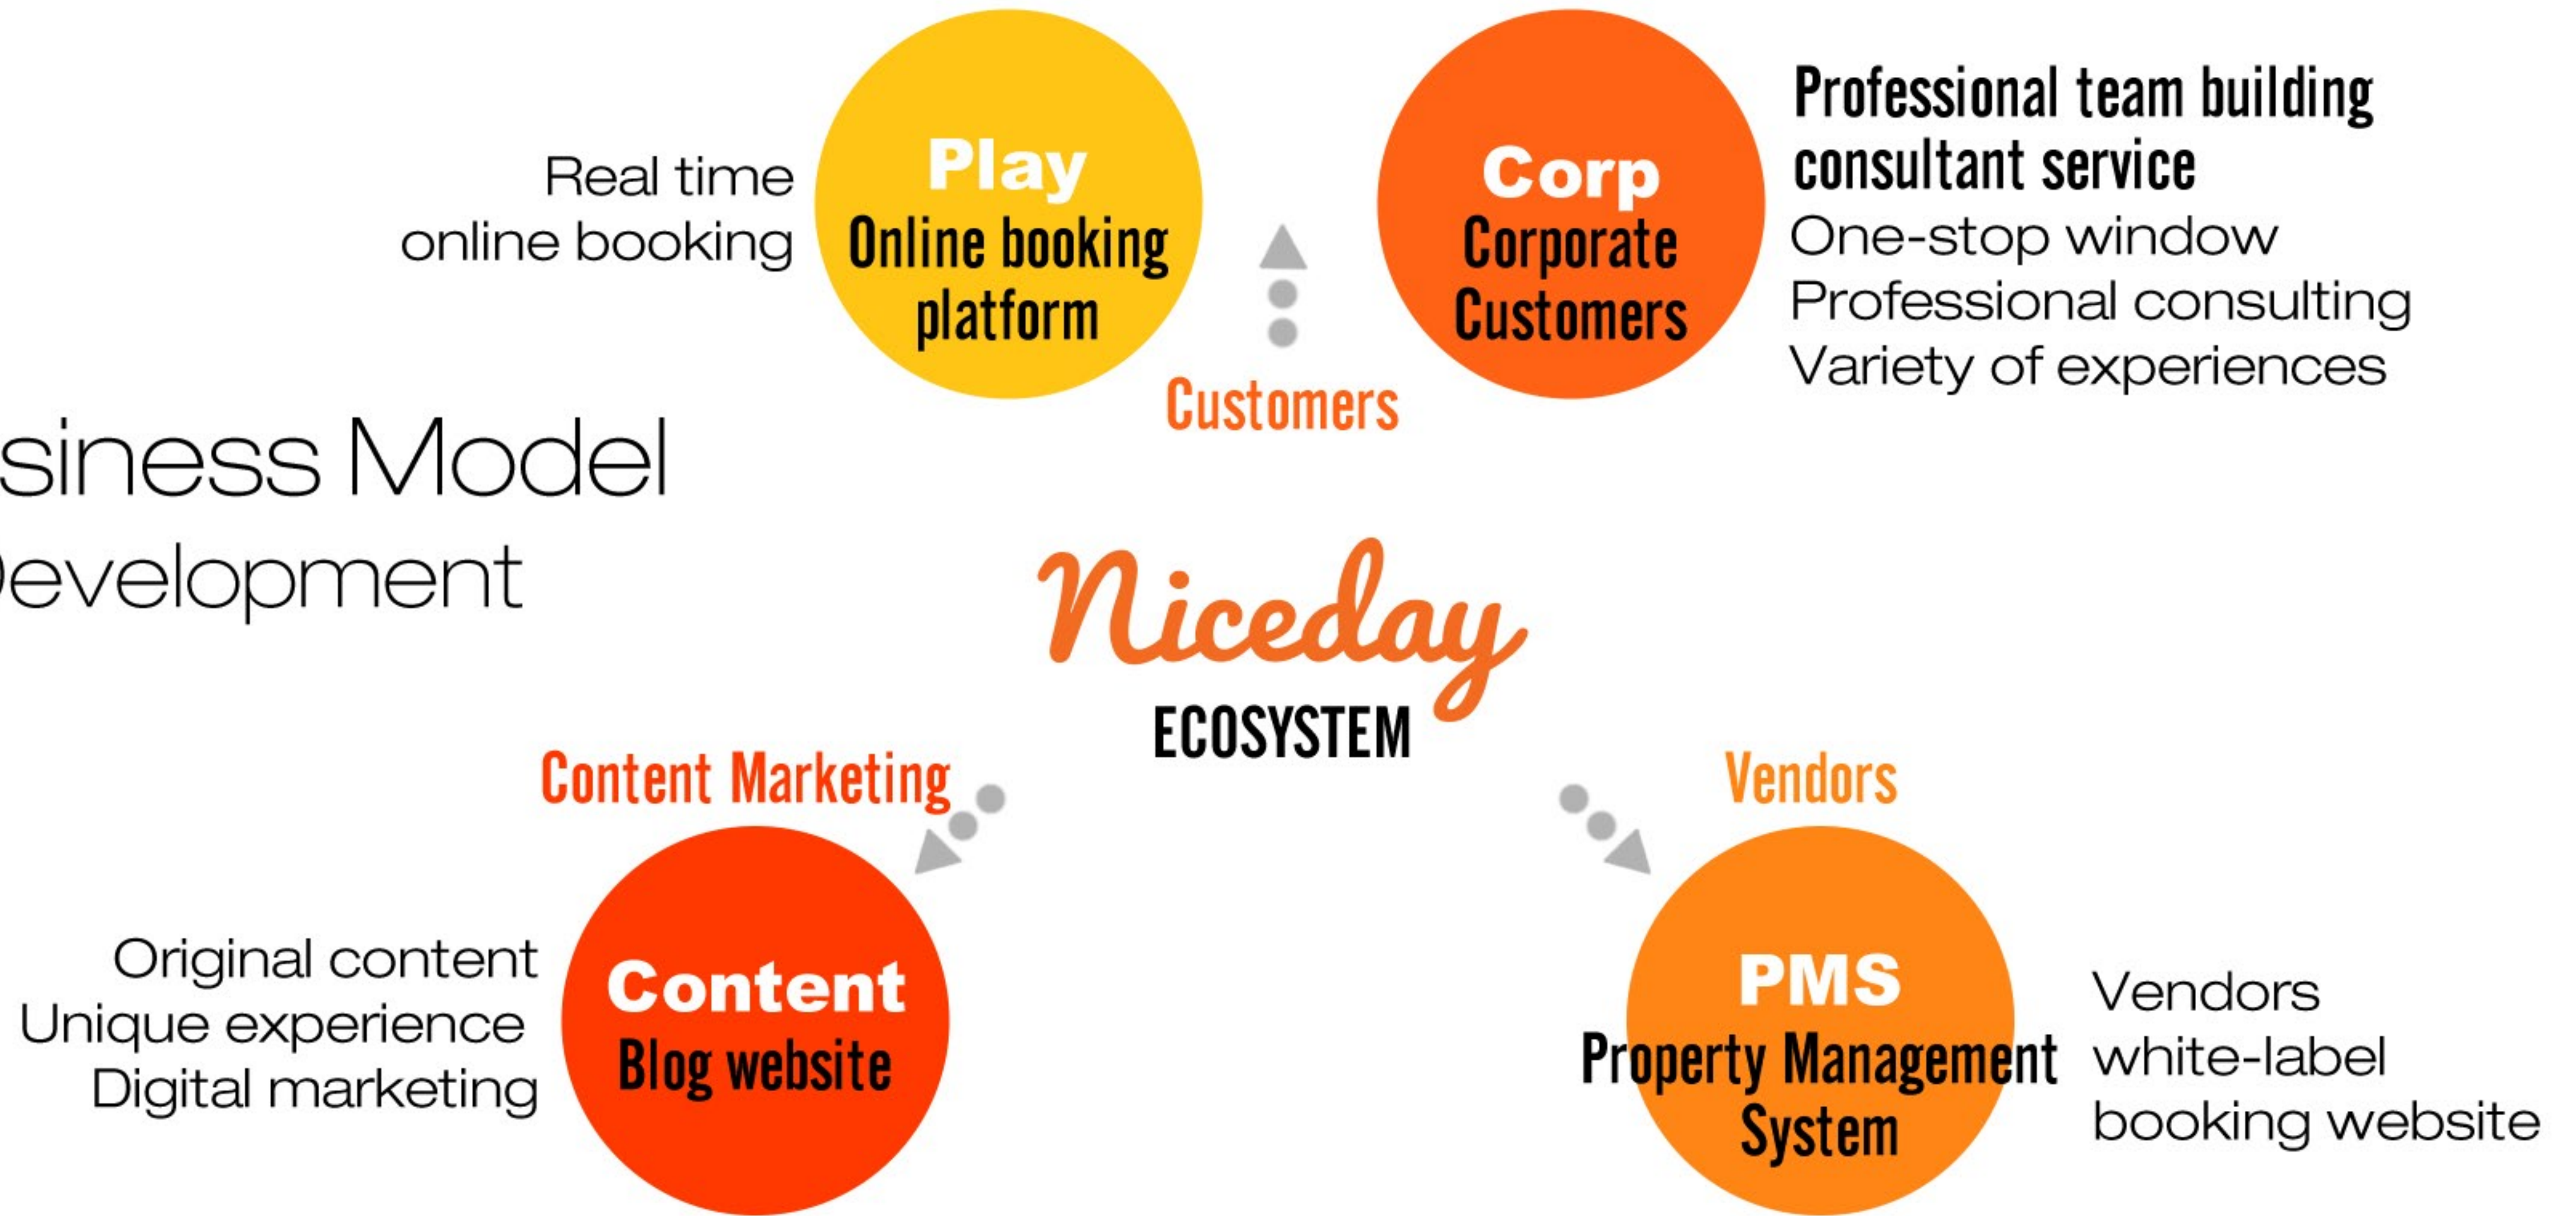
siness Model
evelopment

Real time
online booking

Play
Online booking platform

Customers

Corp
Corporate Customers

Professional team building consultant service
One-stop window
Professional consulting
Variety of experiences

Niceday
ECOSYSTEM

Content Marketing

Original content
Unique experience
Digital marketing

Content
Blog website

Vendors

PMS
Property Management System

Vendors
white-label
booking website